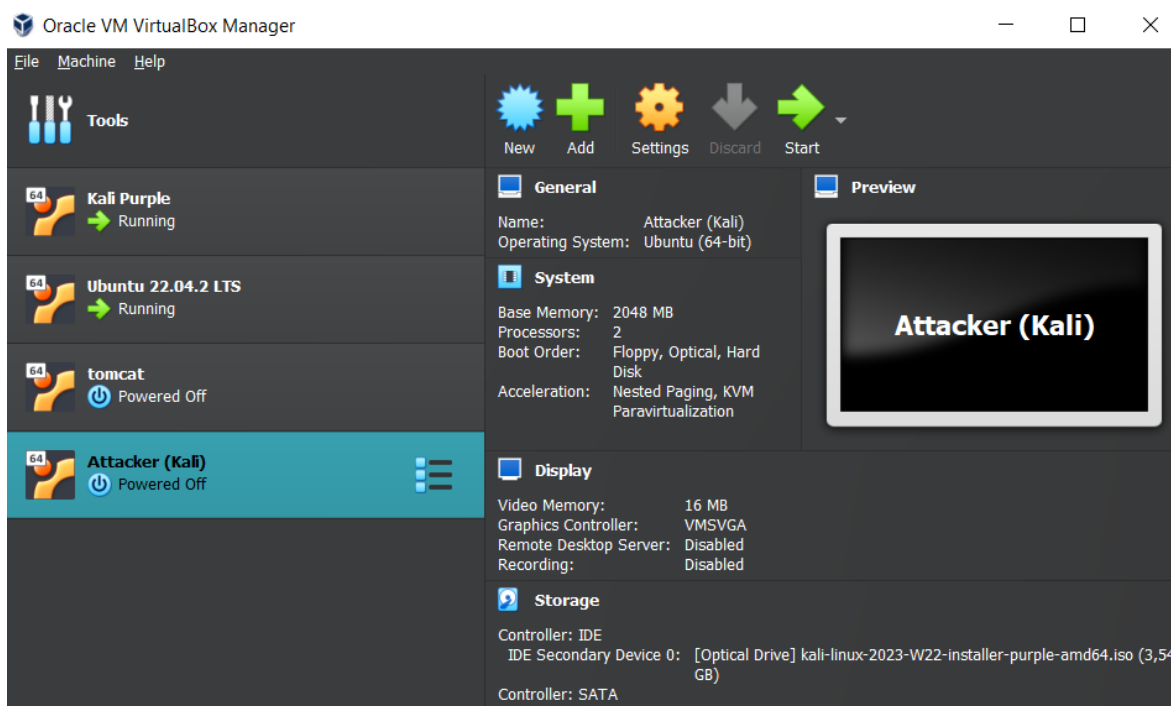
Oracle VM VirtualBox Manager

File Machine Help

Tools

64 Kali Purple
Running

64 Ubuntu 22.04.2 LTS
Running

64 tomcat
Powered Off

64 Attacker (Kali)
Powered Off

New Add Settings Discard Start

General

Name: Attacker (Kali)
Operating System: Ubuntu (64-bit)

System

Base Memory: 2048 MB
Processors: 2
Boot Order: Floppy, Optical, Hard Disk
Acceleration: Nested Paging, KVM Paravirtualization

Preview

Attacker (Kali)

Display

Video Memory: 16 MB
Graphics Controller: VMSVGA
Remote Desktop Server: Disabled
Recording: Disabled

Storage

Controller: IDE
IDE Secondary Device 0: [Optical Drive] kali-linux-2023-W22-installer-purple-amd64.iso (3,54 GB)
Controller: SATA